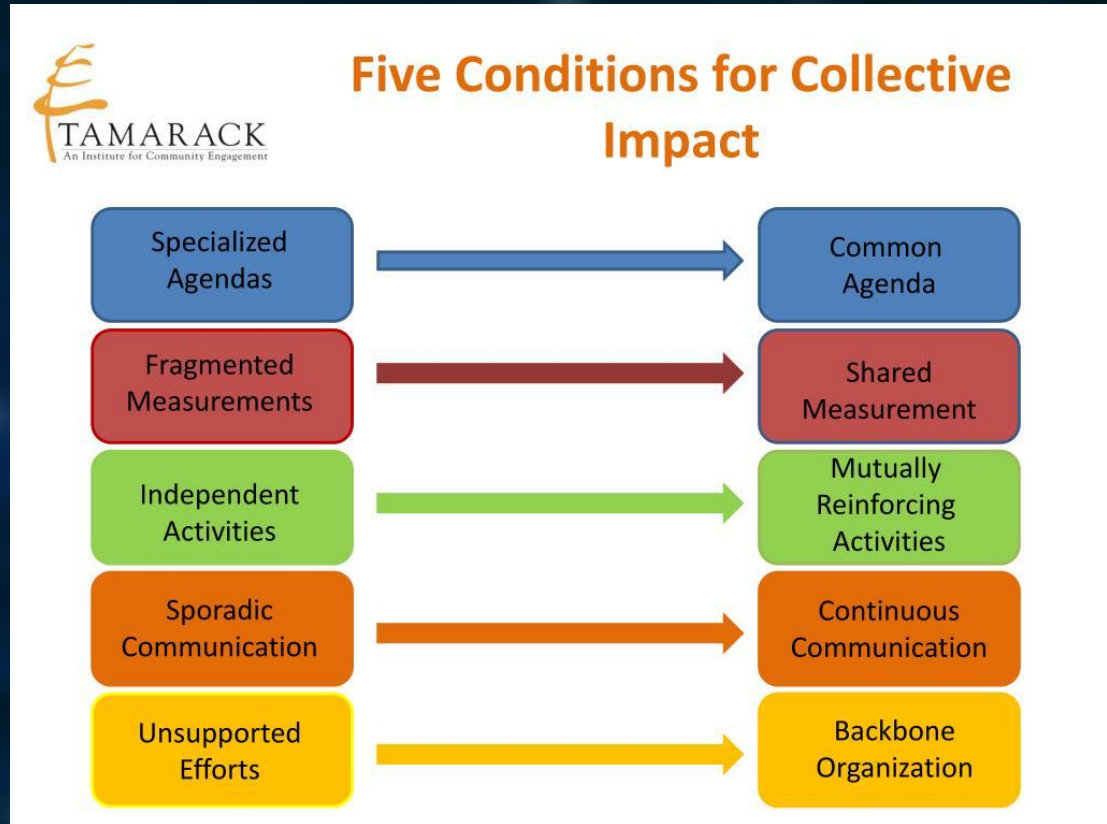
TAMARACK
An Institute for Community Engagement

Five Conditions for Collective Impact

Specialized Agendas

Common Agenda

Fragmented Measurements

Shared Measurement

Independent Activities

Mutually Reinforcing Activities

Sporadic Communication

Continuous Communication

Unsupported Efforts

Backbone Organization